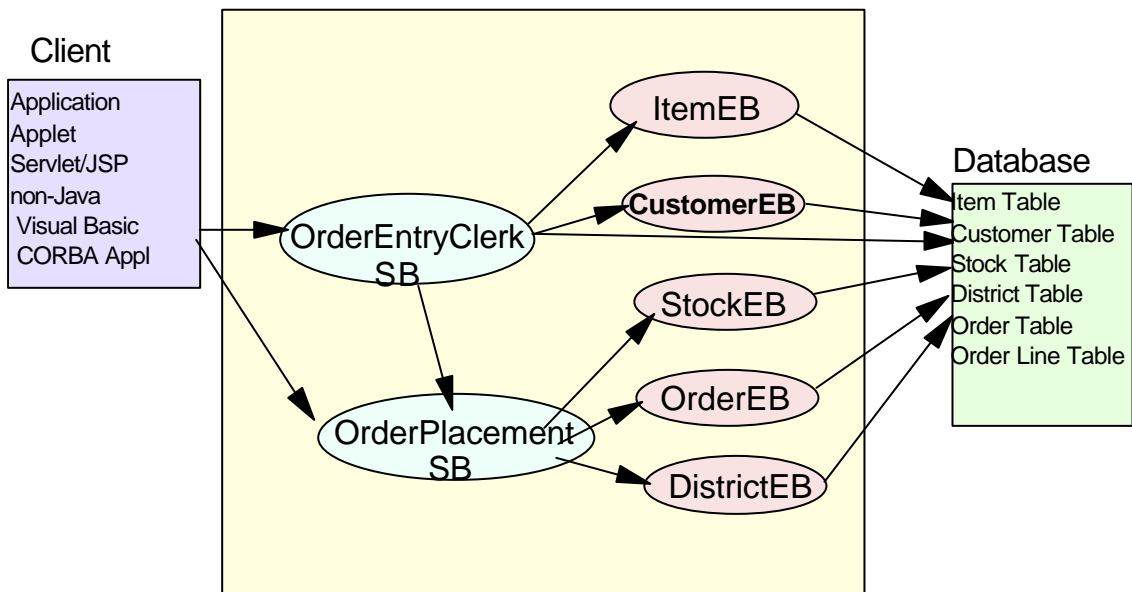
Client

Application
Applet
Servlet/JSP
non-Java
Visual Basic
CORBA Appl

OrderEntryClerk SB

OrderPlacement SB

ItemEB

CustomerEB

StockEB

OrderEB

DistrictEB

Database

Item Table
Customer Table
Stock Table
District Table
Order Table
Order Line Table